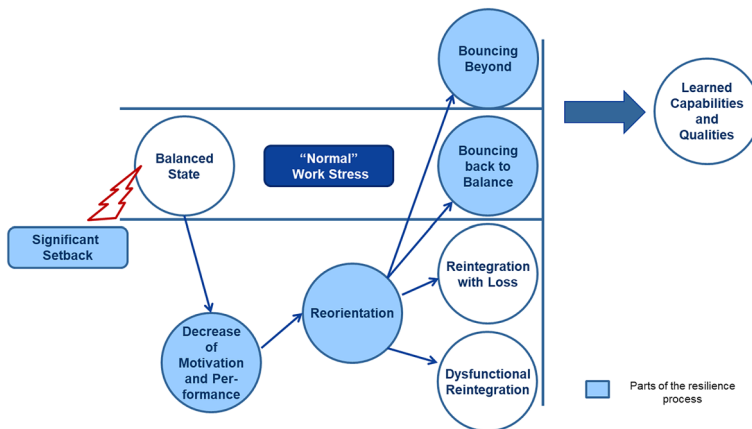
Bouncing Beyond

Learned Capabilities and Qualities

Balanced State

"Normal" Work Stress

Bouncing back to Balance

Significant Setback

Reintegration with Loss

Reorientation

Decrease of Motivation and Performance

Dysfunctional Reintegration

Parts of the resilience process